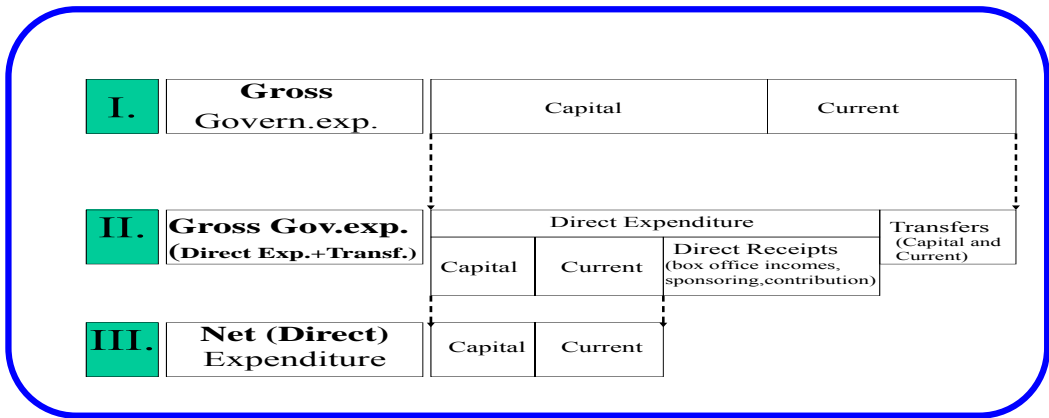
I.

Gross
Govern.exp.

Capital

Current

II.

Gross Gov.exp.
(Direct Exp.+Transf.)

Direct Expenditure

Transfers
(Capital and Current)

Capital

Current

Direct Receipts
(box office incomes, sponsoring,contribution)

III.

Net (Direct)
Expenditure

Capital

Current